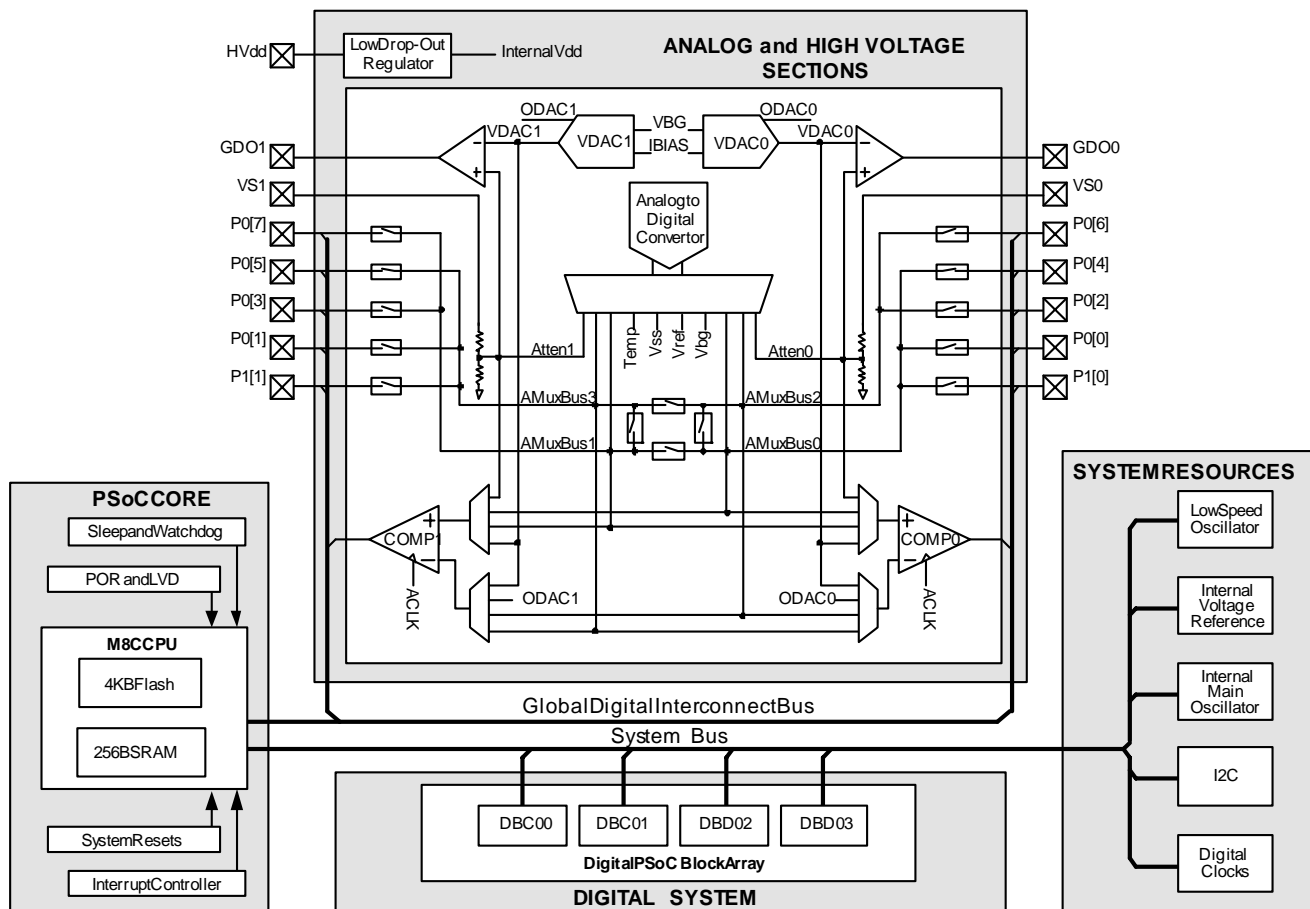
HVdd
LowDrop-Out Regulator
InternalVdd
ANALOG and HIGH VOLTAGE SECTIONS
ODAC1
VDAC1
VDAC1
VBG
IBIAS
VDAC0
ODAC0
VDAC0
GDO1
GDO0
VS1
VS0
Analogto Digital Convertor
P0[7]
P0[6]
P0[5]
P0[4]
P0[3]
P0[2]
P0[1]
P0[0]
P1[1]
P1[0]
Atten1
Temp
Vss
Vref
Vbg
Atten0
AMuxBus3
AMuxBus2
AMuxBus1
AMuxBus0
PSoCCORE
SleepandWatchdog
POR andLVD
M8CCPU
4KBFlash
256BSRAM
SystemResets
InterruptController
COMP1
ACLK
ODAC1
ODAC0
COMP0
ACLK
SYSTEMRESOURCES
LowSpeed Oscillator
Internal Voltage Reference
Internal Main Oscillator
I2C
Digital Clocks
GlobalDigitalInterconnectBus
System Bus
DBC00
DBC01
DBD02
DBD03
DigitalPSoC BlockArray
DIGITAL SYSTEM